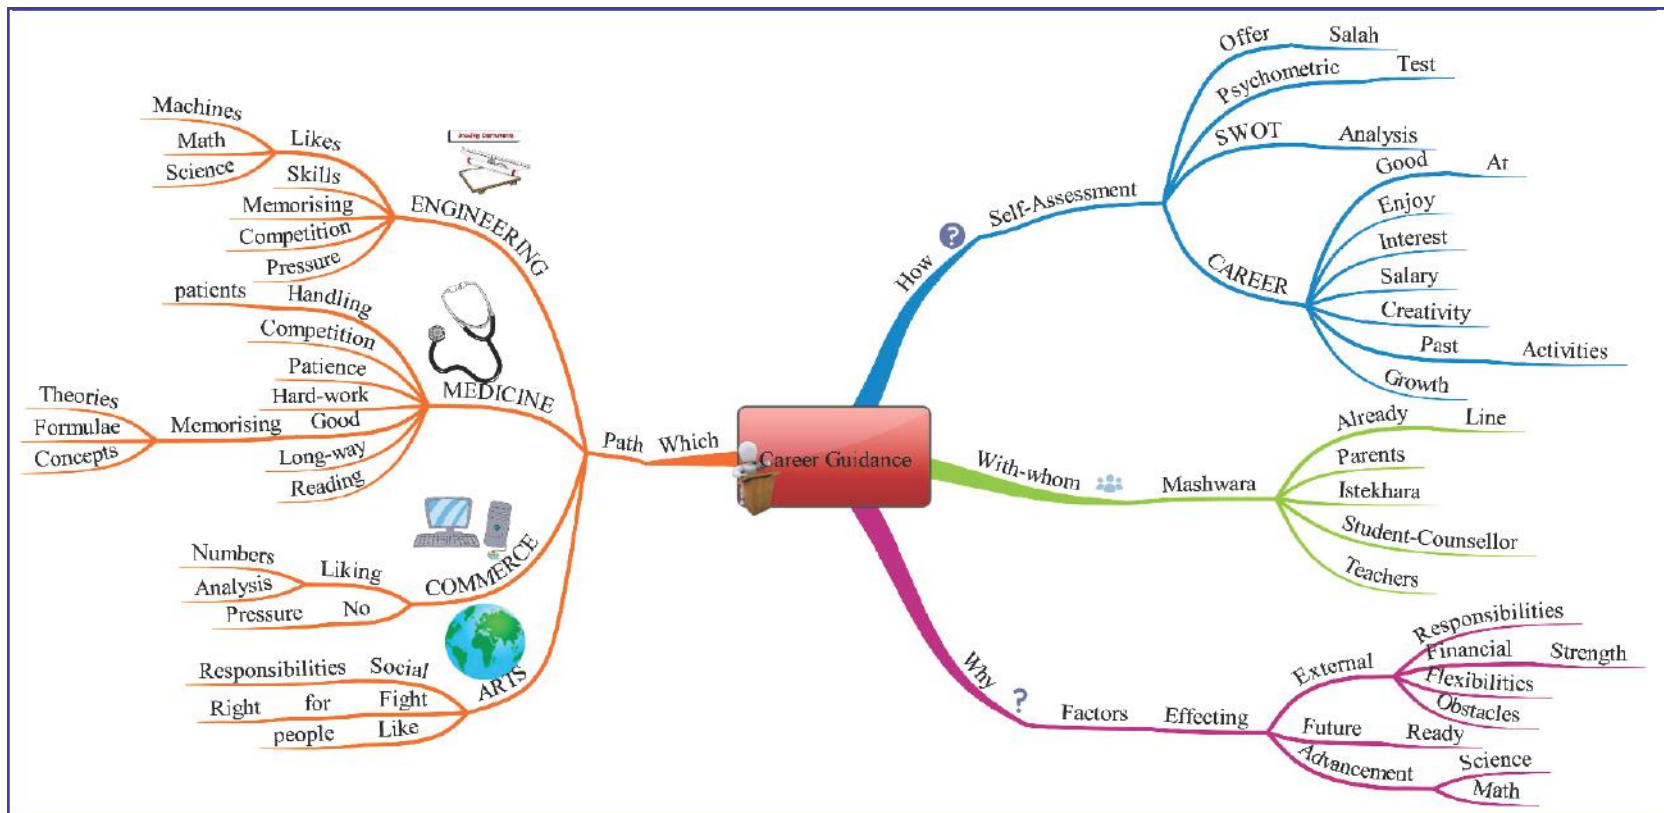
Career Guidance

Which Path

ENGINEERING
Likes
Machines
Math
Science
Skills
Memorising
Competition
Pressure

MEDICINE
Handling
patients
Competition
Patience
Hard-work
Good
Memorising
Theories
Formulae
Concepts
Long-way
Reading

COMMERCE
Liking
Numbers
Analysis
No
Pressure

ARTS
Social
Responsibilities
Fight
for
Right
Like
people

How
Self-Assessment
Offer
Salah
Psychometric
Test
SWOT
Analysis
CAREER
Good
At
Enjoy
Interest
Salary
Creativity
Past
Activities
Growth

With-whom
Mashwara
Already
Line
Parents
Istekhara
Student-Counsellor
Teachers

Why
Factors
Effecting
External
Responsibilities
Financial
Strength
Flexibilities
Obstacles
Future
Ready
Advancement
Science
Math